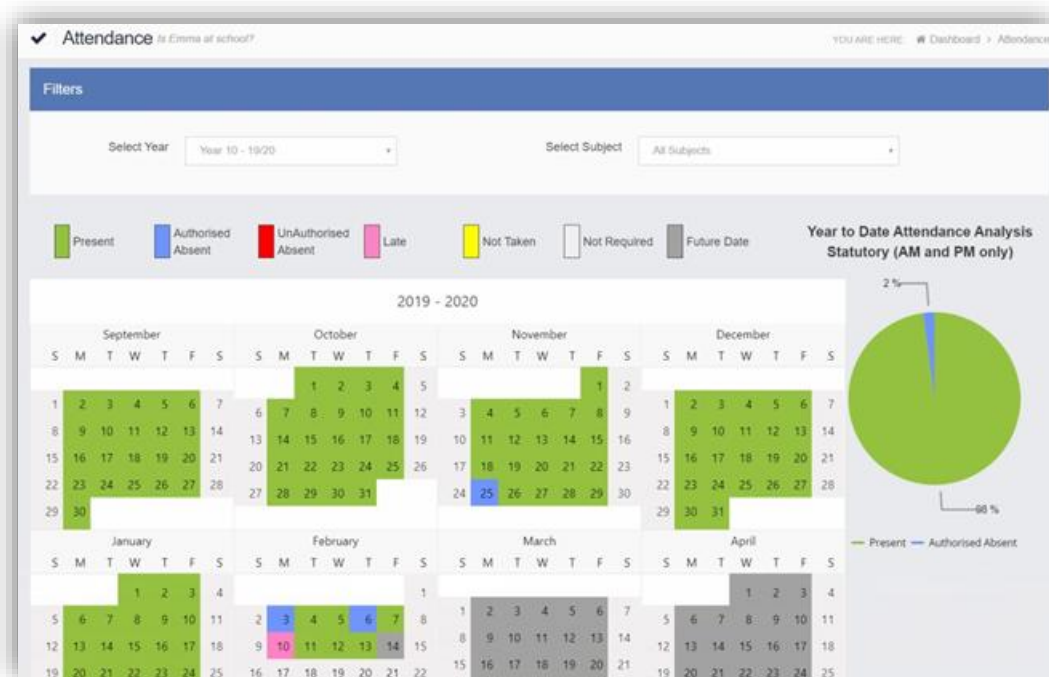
✔ Attendance Is Emma at school?

YOU ARE HERE: Dashboard > Attendance

Filters

Select Year Year 10 - 19/20

Select Subject All Subjects

Present Authorised Absent UnAuthorised Absent Late Not Taken Not Required Future Date

Year to Date Attendance Analysis Statutory (AM and PM only)

2019 - 2020

September
| S | M | T | W | T | F | S |
|---|---|---|---|---|---|---|
| 1 | 2 | 3 | 4 | 5 | 6 | 7 |
| 8 | 9 | 10 | 11 | 12 | 13 | 14 |
| 15 | 16 | 17 | 18 | 19 | 20 | 21 |
| 22 | 23 | 24 | 25 | 26 | 27 | 28 |
| 29 | 30 | | | | | |

October
| S | M | T | W | T | F | S |
|---|---|---|---|---|---|---|
| | | 1 | 2 | 3 | 4 | 5 |
| 6 | 7 | 8 | 9 | 10 | 11 | 12 |
| 13 | 14 | 15 | 16 | 17 | 18 | 19 |
| 20 | 21 | 22 | 23 | 24 | 25 | 26 |
| 27 | 28 | 29 | 30 | 31 | | |

November
| S | M | T | W | T | F | S |
|---|---|---|---|---|---|---|
| | | | | | 1 | 2 |
| 3 | 4 | 5 | 6 | 7 | 8 | 9 |
| 10 | 11 | 12 | 13 | 14 | 15 | 16 |
| 17 | 18 | 19 | 20 | 21 | 22 | 23 |
| 24 | 25 | 26 | 27 | 28 | 29 | 30 |

December
| S | M | T | W | T | F | S |
|---|---|---|---|---|---|---|
| 1 | 2 | 3 | 4 | 5 | 6 | 7 |
| 8 | 9 | 10 | 11 | 12 | 13 | 14 |
| 15 | 16 | 17 | 18 | 19 | 20 | 21 |
| 22 | 23 | 24 | 25 | 26 | 27 | 28 |
| 29 | 30 | 31 | | | | |

January
| S | M | T | W | T | F | S |
|---|---|---|---|---|---|---|
| | | | 1 | 2 | 3 | 4 |
| 5 | 6 | 7 | 8 | 9 | 10 | 11 |
| 12 | 13 | 14 | 15 | 16 | 17 | 18 |
| 19 | 20 | 21 | 22 | 23 | 24 | 25 |

February
| S | M | T | W | T | F | S |
|---|---|---|---|---|---|---|
| | | | | | | 1 |
| 2 | 3 | 4 | 5 | 6 | 7 | 8 |
| 9 | 10 | 11 | 12 | 13 | 14 | 15 |
| 16 | 17 | 18 | 19 | 20 | 21 | 22 |

March
| S | M | T | W | T | F | S |
|---|---|---|---|---|---|---|
| 1 | 2 | 3 | 4 | 5 | 6 | 7 |
| 8 | 9 | 10 | 11 | 12 | 13 | 14 |
| 15 | 16 | 17 | 18 | 19 | 20 | 21 |

April
| S | M | T | W | T | F | S |
|---|---|---|---|---|---|---|
| | | | 1 | 2 | 3 | 4 |
| 5 | 6 | 7 | 8 | 9 | 10 | 11 |
| 12 | 13 | 14 | 15 | 16 | 17 | 18 |
| 19 | 20 | 21 | 22 | 23 | 24 | 25 |

2 %
98 %

Present — Authorised Absent